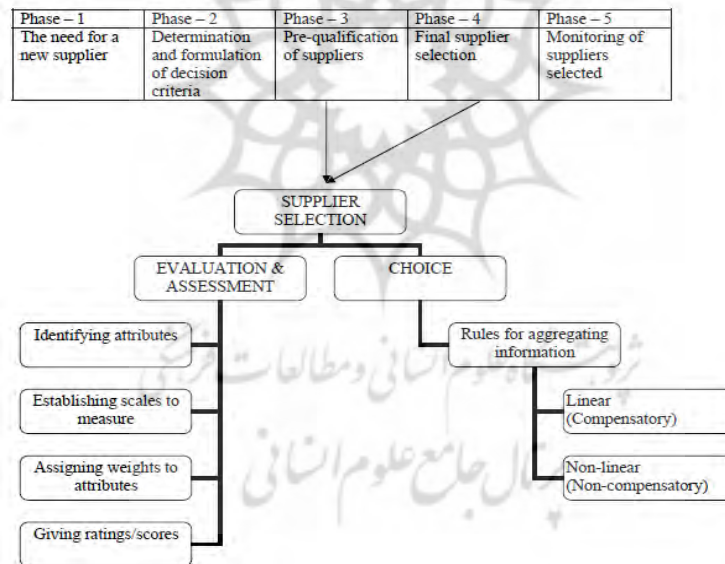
| Phase – 1 | Phase – 2 | Phase – 3 | Phase – 4 | Phase – 5 |
|---|---|---|---|---|
| The need for a new supplier | Determination and formulation of decision criteria | Pre-qualification of suppliers | Final supplier selection | Monitoring of suppliers selected |

SUPPLIER SELECTION

EVALUATION & ASSESSMENT

CHOICE

Identifying attributes

Establishing scales to measure

Assigning weights to attributes

Giving ratings/scores

Rules for aggregating information

Linear (Compensatory)

Non-linear (Non-compensatory)

پرتال جامع علوم انسانی

پژوهشگاه علوم انسانی و مطالعات فرهنگی